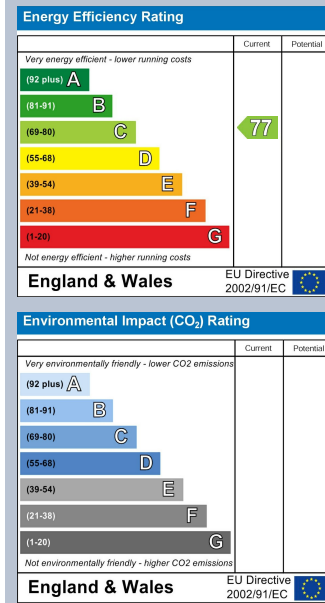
Energy Efficiency Rating

| | Current | Potential |
|---|---|---|
| Very energy efficient - lower running costs | | |
| (92 plus) A | | |
| (81-91) B | | |
| (69-80) C | 77 | |
| (55-68) D | | |
| (39-54) E | | |
| (21-38) F | | |
| (1-20) G | | |
| Not energy efficient - higher running costs | | |

England & Wales EU Directive 2002/91/EC

Environmental Impact ($CO_2$) Rating

| | Current | Potential |
|---|---|---|
| Very environmentally friendly - lower CO2 emissions | | |
| (92 plus) A | | |
| (81-91) B | | |
| (69-80) C | | |
| (55-68) D | | |
| (39-54) E | | |
| (21-38) F | | |
| (1-20) G | | |
| Not environmentally friendly - higher CO2 emissions | | |

England & Wales EU Directive 2002/91/EC